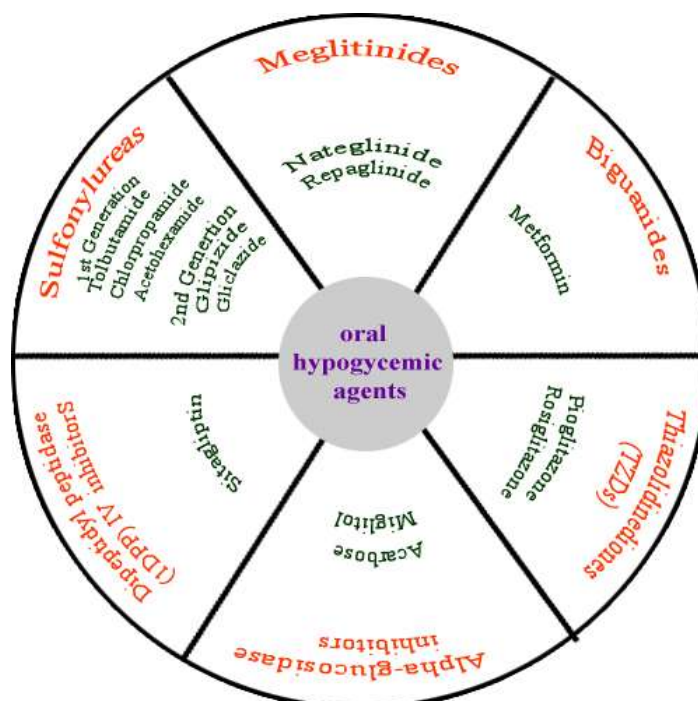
Meglitinides

Nateglinide
Repaglinide

Biguanides

Metformin

Thiazolidinediones
(TZDs)

Pioglitazone
Rosiglitazone

Alpha-glucosidase
inhibitors

Acarbose
Miglitol

Dipeptidyl peptidase
(DPP) IV inhibitors

Sitagliptin

Sulfonylureas

1st Generation
Tolbutamide
Chlorpropamide
Acetohexamide

2nd Genertion
Glipizide
Gliclazide

oral
hypogycemic
agents